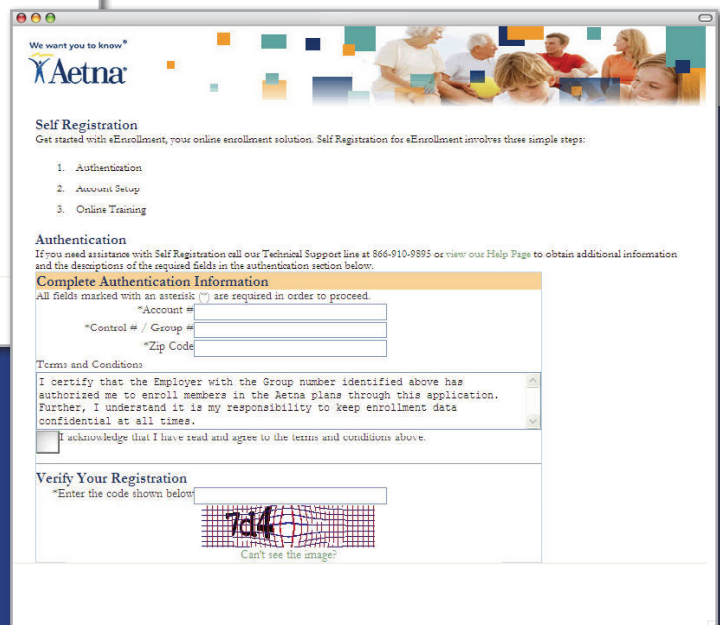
We want you to know®
Aetna

Self Registration
Get started with eEnrollment, your online enrollment solution. Self Registration for eEnrollment involves three simple steps:

1. Authentication
2. Account Setup
3. Online Training

Authentication
If you need assistance with Self Registration call our Technical Support line at 866-910-9895 or view our Help Page to obtain additional information and the descriptions of the required fields in the authentication section below.

Complete Authentication Information
All fields marked with an asterisk (*) are required in order to proceed.
*Account #
*Control # / Group #
*Zip Code

Terms and Conditions
I certify that the Employer with the Group number identified above has authorized me to enroll members in the Aetna plans through this application. Further, I understand it is my responsibility to keep enrollment data confidential at all times.

I acknowledge that I have read and agree to the terms and conditions above.

Verify Your Registration
*Enter the code shown below
7d4
Can't see the image?